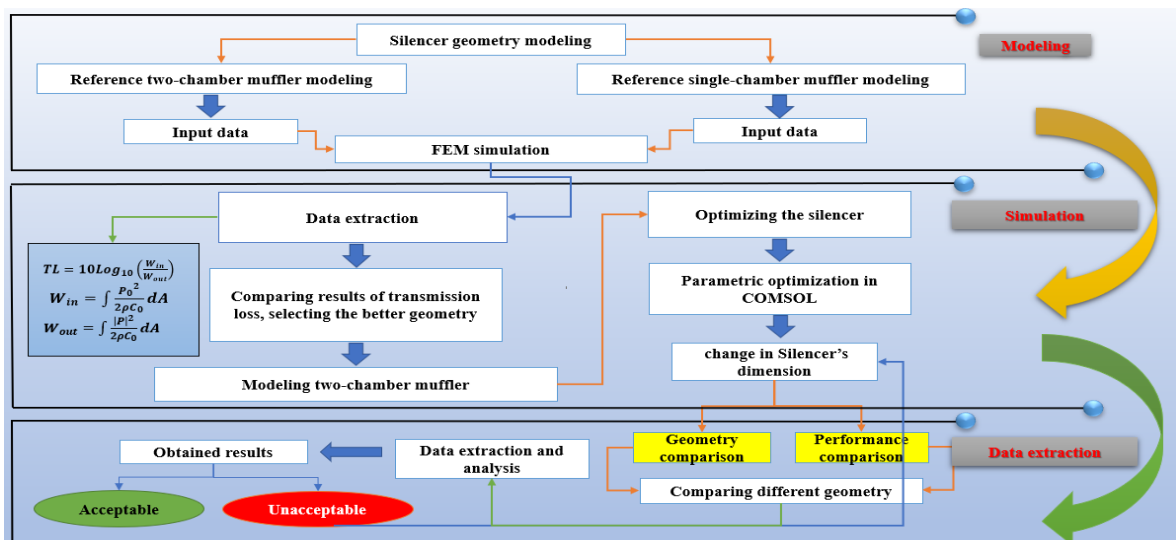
Silencer geometry modeling

Modeling

Reference two-chamber muffler modeling

Reference single-chamber muffler modeling

Input data

Input data

FEM simulation

Data extraction

Optimizing the silencer

Simulation

$TL = 10Log_{10}\left(\frac{W_{in}}{W_{out}}\right)$
$W_{in} = \int \frac{{P_0}^2}{2\rho C_0} dA$
$W_{out} = \int \frac{|P|^2}{2\rho C_0} dA$

Comparing results of transmission loss, selecting the better geometry

Parametric optimization in COMSOL

change in Silencer's dimension

Modeling two-chamber muffler

Obtained results

Data extraction and analysis

Geometry comparison

Performance comparison

Data extraction

Acceptable

Unacceptable

Comparing different geometry